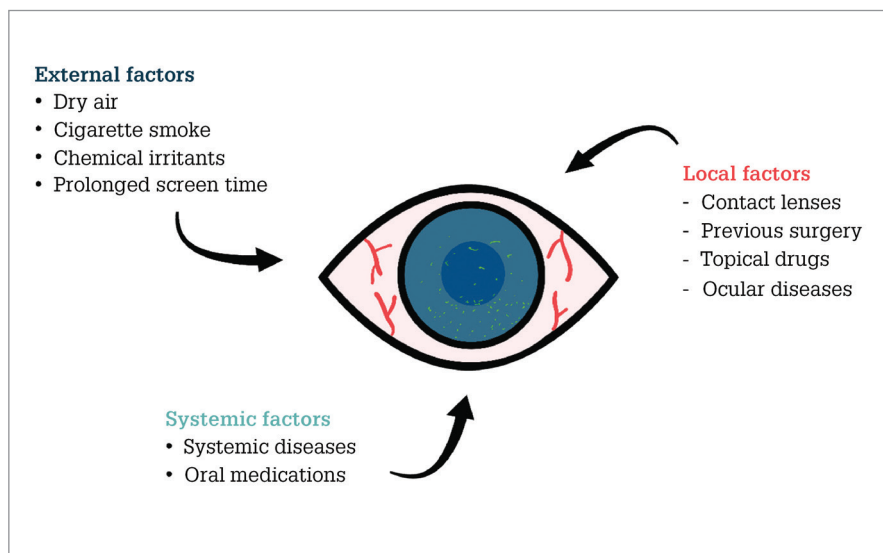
External factors
• Dry air
• Cigarette smoke
• Chemical irritants
• Prolonged screen time

Local factors
- Contact lenses
- Previous surgery
- Topical drugs
- Ocular diseases

Systemic factors
• Systemic diseases
• Oral medications